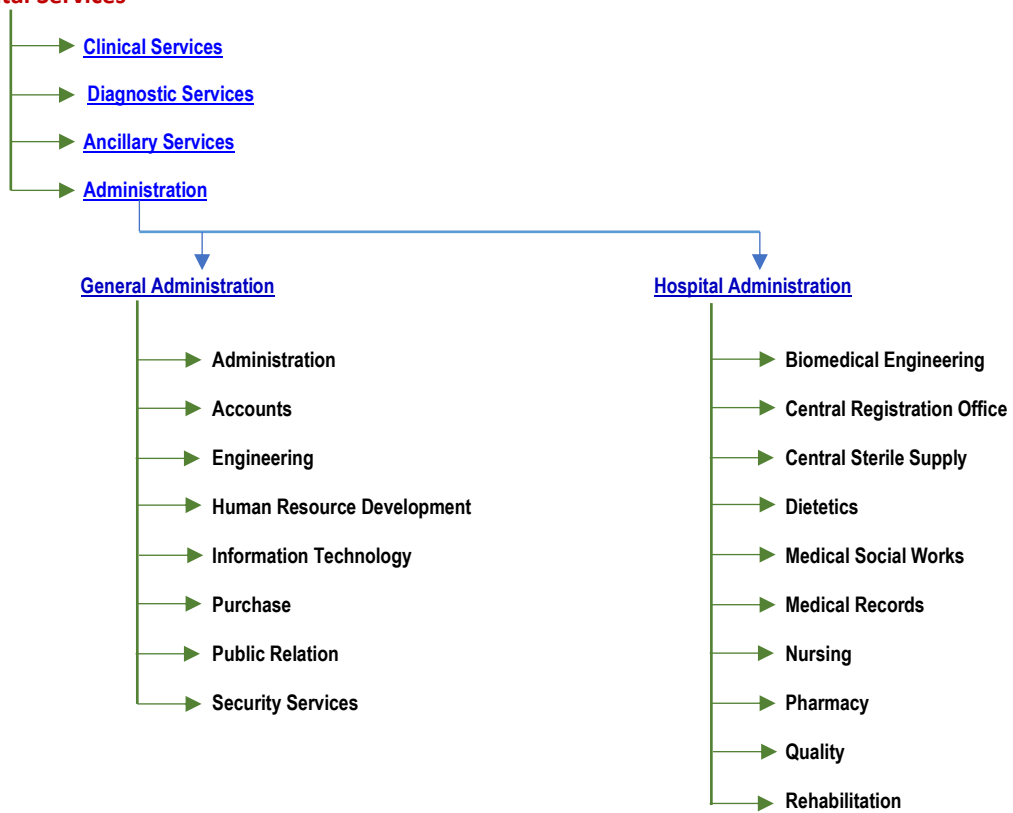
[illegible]tal Services

Clinical Services

Diagnostic Services

Ancillary Services

Administration

General Administration

Administration

Accounts

Engineering

Human Resource Development

Information Technology

Purchase

Public Relation

Security Services

Hospital Administration

Biomedical Engineering

Central Registration Office

Central Sterile Supply

Dietetics

Medical Social Works

Medical Records

Nursing

Pharmacy

Quality

Rehabilitation